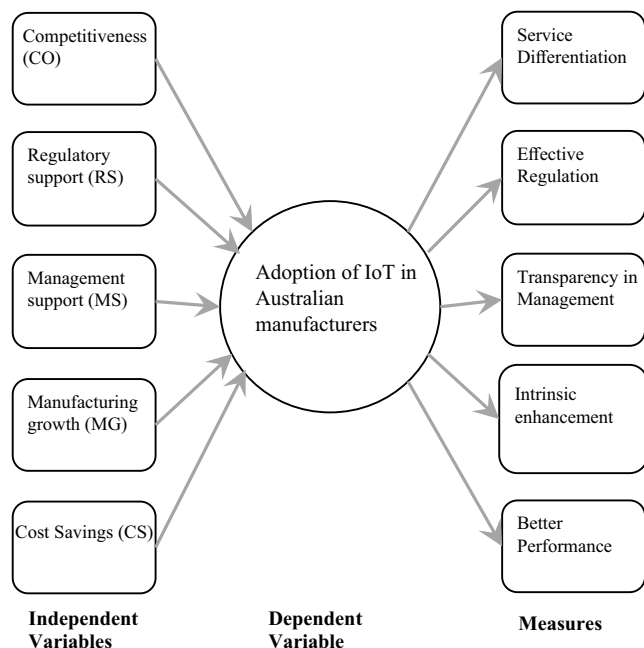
Competitiveness (CO)

Regulatory support (RS)

Management support (MS)

Manufacturing growth (MG)

Cost Savings (CS)

Adoption of IoT in Australian manufacturers

Service Differentiation

Effective Regulation

Transparency in Management

Intrinsic enhancement

Better Performance

Independent Variables

Dependent Variable

Measures